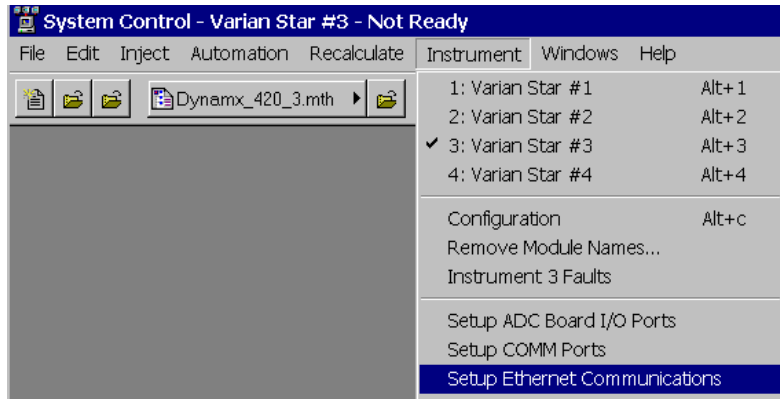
System Control - Varian Star #3 - Not Ready

File Edit Inject Automation Recalculate Instrument Windows Help

Dynamx_420_3.mth

1: Varian Star #1 Alt+1
2: Varian Star #2 Alt+2
✓ 3: Varian Star #3 Alt+3
4: Varian Star #4 Alt+4

Configuration Alt+c
Remove Module Names...
Instrument 3 Faults

Setup ADC Board I/O Ports
Setup COMM Ports
Setup Ethernet Communications